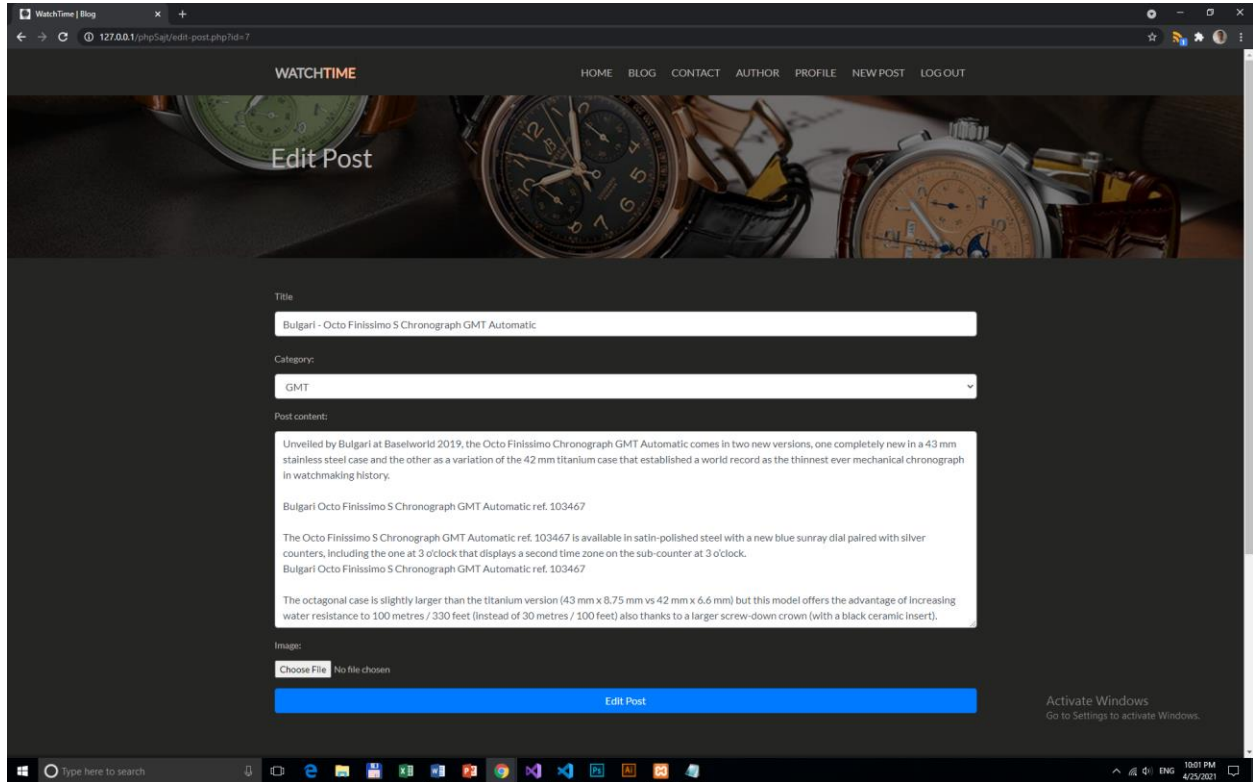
WatchTime | Blog

127.0.0.1/phpSajt/edit-post.php?id=7

WATCHTIME

HOME BLOG CONTACT AUTHOR PROFILE NEW POST LOG OUT

Edit Post

Title

Bulgari - Octo Finissimo S Chronograph GMT Automatic

Category:

GMT

Post content:

Unveiled by Bulgari at Baselworld 2019, the Octo Finissimo Chronograph GMT Automatic comes in two new versions, one completely new in a 43 mm stainless steel case and the other as a variation of the 42 mm titanium case that established a world record as the thinnest ever mechanical chronograph in watchmaking history.

Bulgari Octo Finissimo S Chronograph GMT Automatic ref. 103467

The Octo Finissimo S Chronograph GMT Automatic ref. 103467 is available in satin-polished steel with a new blue sunray dial paired with silver counters, including the one at 3 o'clock that displays a second time zone on the sub-counter at 3 o'clock.
Bulgari Octo Finissimo S Chronograph GMT Automatic ref. 103467

The octagonal case is slightly larger than the titanium version (43 mm x 8.75 mm vs 42 mm x 6.6 mm) but this model offers the advantage of increasing water resistance to 100 metres / 330 feet (instead of 30 metres / 100 feet) also thanks to a larger screw-down crown (with a black ceramic insert).

Image:

Choose File No file chosen

Edit Post

Activate Windows
Go to Settings to activate Windows.

Type here to search

ENG 10:01 PM 4/25/2021